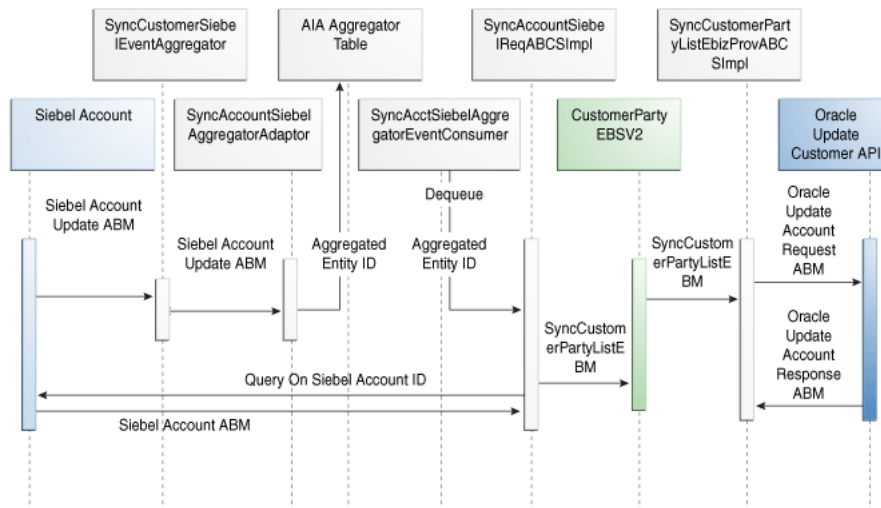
SyncCustomerSiebelEventAggregator

AIA Aggregator Table

SyncAccountSiebelReqABCSImpl

SyncCustomerPartyListEbizProvABCSImpl

Siebel Account

SyncAccountSiebelAggregatorAdaptor

SyncAcctSiebelAggregatorEventConsumer

CustomerParty EBSV2

Oracle Update Customer API

Siebel Account Update ABM

Dequeue

Oracle Update Account Request ABM

Siebel Account Update ABM

Aggregated Entity ID

Aggregated Entity ID

SyncCustomerPartyListEBM

SyncCustomerPartyListEBM

Oracle Update Account Response ABM

Query On Siebel Account ID

Siebel Account ABM